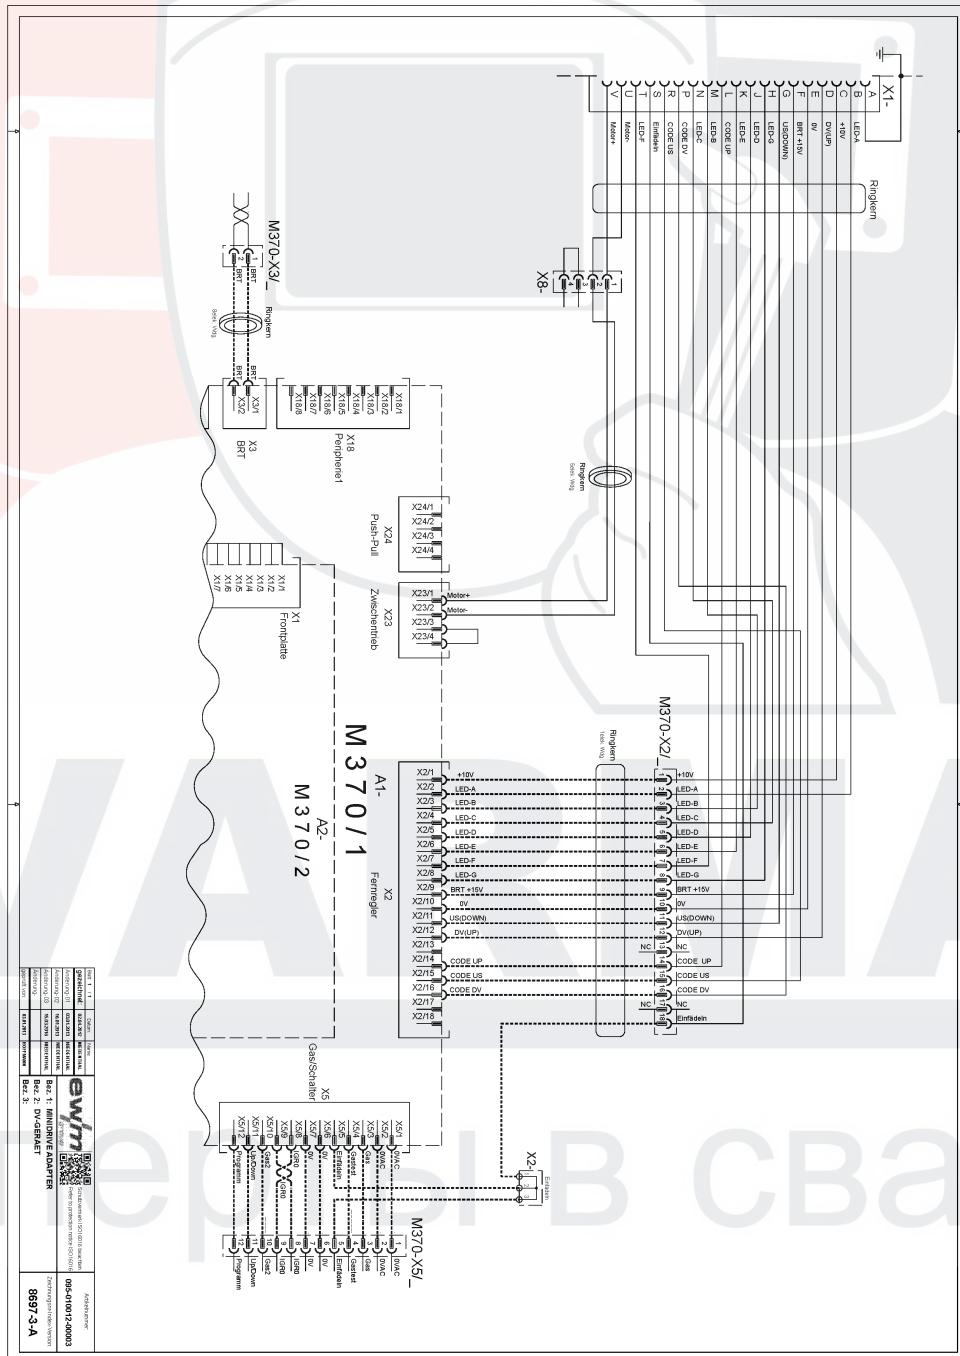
X1-
A B C D E F G H J K L M N P R S T U V
LED-A
+10V
DV(UP)
0V
BRT +15V
US(DOWN)
LED-G
LED-D
LED-E
CODE UP
LED-B
LED-C
CODE DV
CODE US
Einfädeln
LED-F
Motor-
Motor+

Ringkern

X8-
1 2 3 4

M370-X3/_
1 2
BRT
BRT
Ringkern
Sieb. Wdg.
BRT
BRT
X3/1
X3/2
X3
BRT

X18/1
X18/2
X18/3
X18/4
X18/5
X18/6
X18/7
X18/8
X18
Peripherie1

Ringkern

X24/1
X24/2
X24/3
X24/4
X24
Push-Pull

X23/1
X23/2
X23/3
X23/4
Motor+
Motor-
X23
Zwischentrieb

X1/1
X1/2
X1/3
X1/4
X1/5
X1/6
X1/7
X1
Frontplatte

M370-X2/_
Ringkern

A1-
M 3 7 0 / 1
A2-
M 3 7 0 / 2

X2
Fernregler

X2/1 +10V
X2/2 LED-A
X2/3 LED-B
X2/4 LED-C
X2/5 LED-D
X2/6 LED-E
X2/7 LED-F
X2/8 LED-G
X2/9 BRT +15V
X2/10 0V
X2/11 US(DOWN)
X2/12 DV(UP)
X2/13
X2/14 CODE UP
X2/15 CODE US
X2/16 CODE DV
X2/17
X2/18

1 +10V
2 LED-A
3 LED-B
4 LED-C
5 LED-D
6 LED-E
7 LED-F
8 LED-G
9 BRT +15V
10 0V
11 US(DOWN)
12 DV(UP)
13 NC NC
14 CODE UP
15 CODE US
16 CODE DV
17 NC NC
18 Einfädeln

X2-
Einfädeln

X5
Gas/Schalter
X5/1 0VAC
X5/2 0VAC
X5/3 Gas
X5/4 Gastest
X5/5 Einfädeln
X5/6 0V
X5/7 0V
X5/8 IGR0
X5/9 IGR0
X5/10 Gas2
X5/11 Up/Down
X5/12 Programm

M370-X5/_
1 0VAC
2 0VAC
3 Gas
4 Gastest
5 Einfädeln
6 0V
7 0V
8 IGR0
9 IGR0
10 Gas2
11 Up/Down
12 Programm

ewm
Bez. 1: MINIDRIVE ADAPTER
Bez. 2: DV-GERAET
Bez. 3:
095-010012-00003
8697-3-A